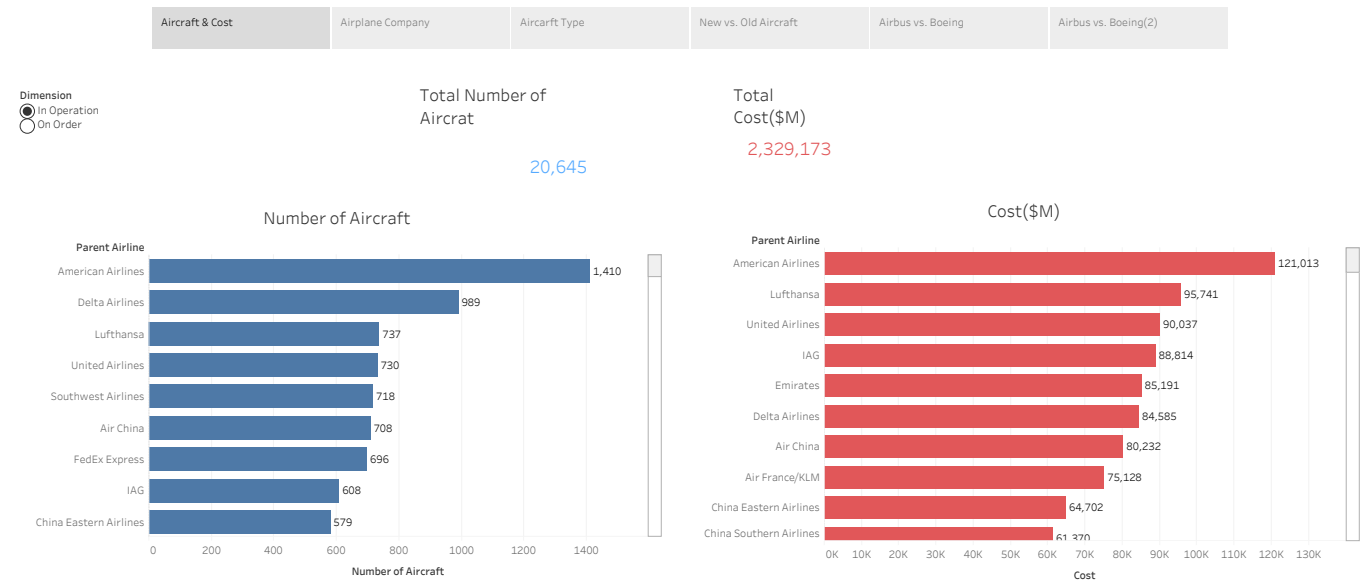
Aircraft & Cost | Airplane Company | Aircarft Type | New vs. Old Aircraft | Airbus vs. Boeing | Airbus vs. Boeing(2)

Dimension
In Operation
On Order

Total Number of Aircrat
20,645

Total Cost($M)
2,329,173

Number of Aircraft

| Parent Airline | Number of Aircraft |
|---|---|
| American Airlines | 1,410 |
| Delta Airlines | 989 |
| Lufthansa | 737 |
| United Airlines | 730 |
| Southwest Airlines | 718 |
| Air China | 708 |
| FedEx Express | 696 |
| IAG | 608 |
| China Eastern Airlines | 579 |

0 200 400 600 800 1000 1200 1400
Number of Aircraft

Cost($M)

| Parent Airline | Cost |
|---|---|
| American Airlines | 121,013 |
| Lufthansa | 95,741 |
| United Airlines | 90,037 |
| IAG | 88,814 |
| Emirates | 85,191 |
| Delta Airlines | 84,585 |
| Air China | 80,232 |
| Air France/KLM | 75,128 |
| China Eastern Airlines | 64,702 |
| China Southern Airlines | 61,370 |

0K 10K 20K 30K 40K 50K 60K 70K 80K 90K 100K 110K 120K 130K
Cost